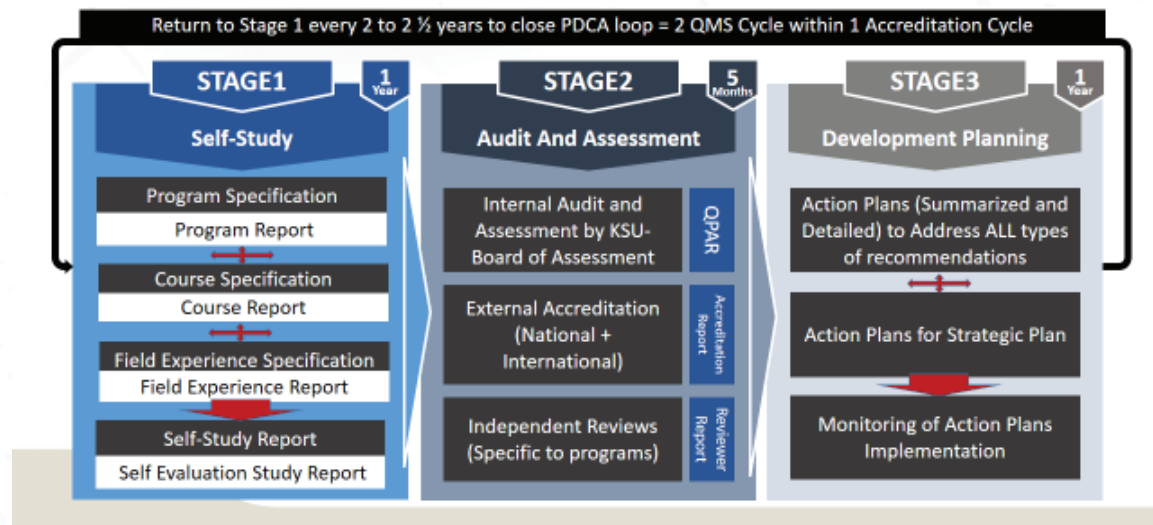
Return to Stage 1 every 2 to 2 ½ years to close PDCA loop = 2 QMS Cycle within 1 Accreditation Cycle

STAGE1
1 Year
Self-Study

Program Specification
Program Report
Course Specification
Course Report
Field Experience Specification
Field Experience Report
Self-Study Report
Self Evaluation Study Report

STAGE2
5 Months
Audit And Assessment

Internal Audit and Assessment by KSU-Board of Assessment
QPAR
External Accreditation (National + International)
Accreditation Report
Independent Reviews (Specific to programs)
Reviewer Report

STAGE3
1 Year
Development Planning

Action Plans (Summarized and Detailed) to Address ALL types of recommendations
Action Plans for Strategic Plan
Monitoring of Action Plans Implementation